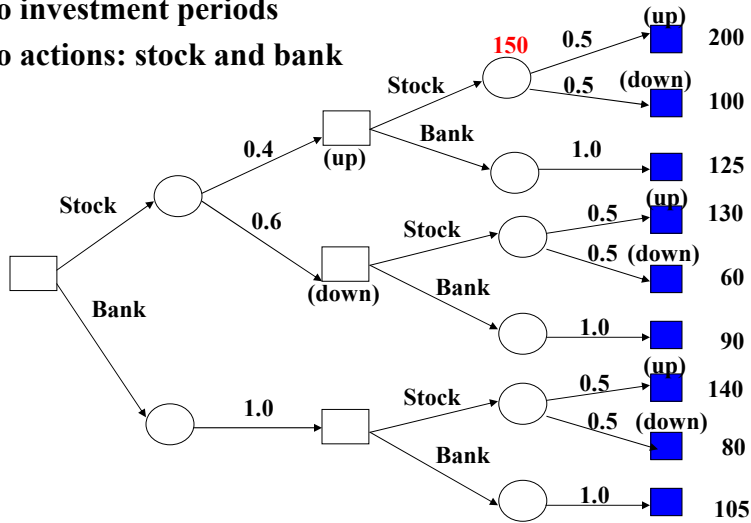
o investment periods
o actions: stock and bank

Stock
Bank
0.4
0.6
(up)
(down)
1.0
Stock
Bank
150
0.5
(up)
200
0.5
(down)
100
1.0
125
Stock
Bank
0.5
(up)
130
0.5
(down)
60
1.0
90
Stock
Bank
0.5
(up)
140
0.5
(down)
80
1.0
105